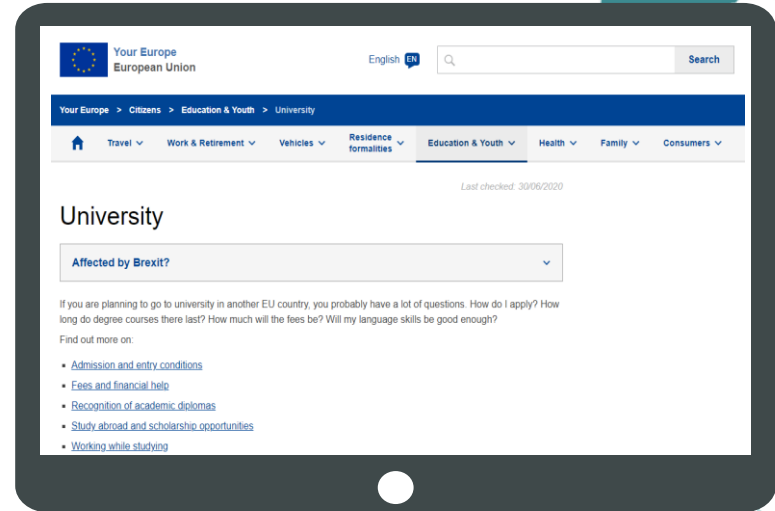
Your Europe
European Union

English EN

Search

Your Europe > Citizens > Education & Youth > University

Travel Work & Retirement Vehicles Residence formalities Education & Youth Health Family Consumers

Last checked: 30/06/2020

University

Affected by Brexit?

If you are planning to go to university in another EU country, you probably have a lot of questions. How do I apply? How long do degree courses there last? How much will the fees be? Will my language skills be good enough?

Find out more on:

- Admission and entry conditions
- Fees and financial help
- Recognition of academic diplomas
- Study abroad and scholarship opportunities
- Working while studying